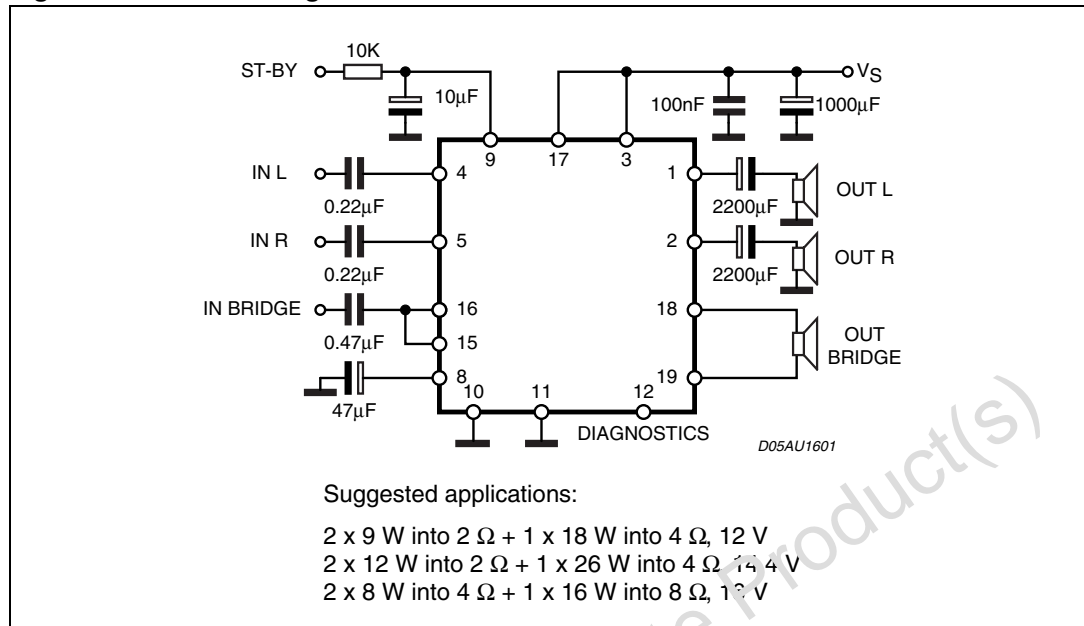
ST-BY
10K
10µF
$V_S$
100nF
1000µF
9
17
3
IN L
4
1
0.22µF
2200µF
OUT L
IN R
5
2
0.22µF
2200µF
OUT R
IN BRIDGE
16
18
0.47µF
15
OUT BRIDGE
8
19
10
11
12
47µF
DIAGNOSTICS
D05AU1601

Suggested applications:

2 x 9 W into 2 Ω + 1 x 18 W into 4 Ω, 12 V
2 x 12 W into 2 Ω + 1 x 26 W into 4 Ω, 14.4 V
2 x 8 W into 4 Ω + 1 x 16 W into 8 Ω, 1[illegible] V

Product(s)